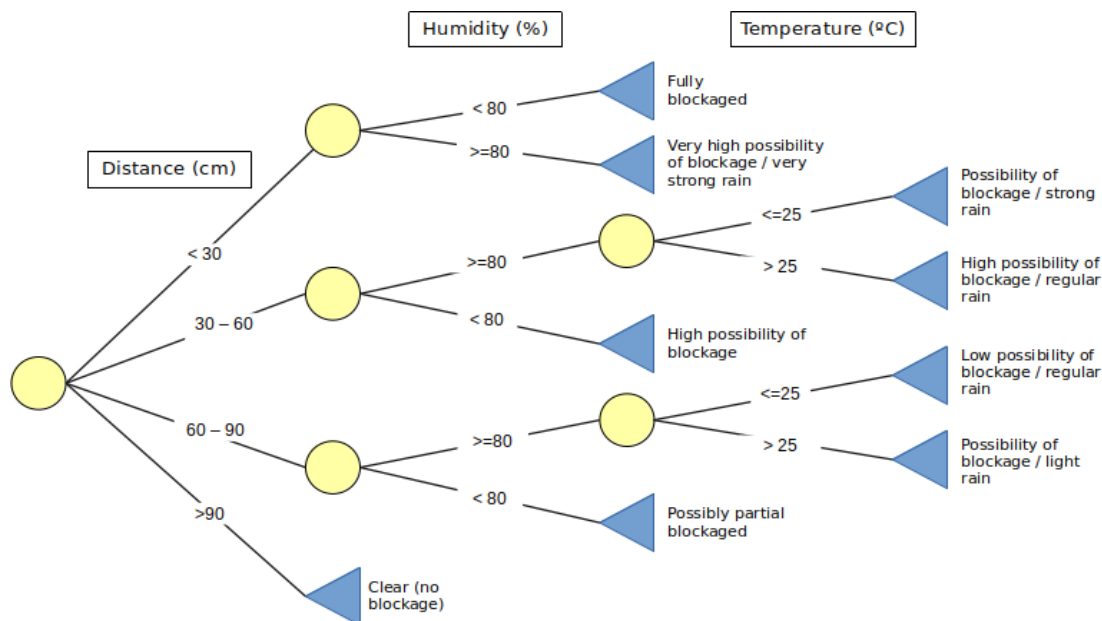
Humidity (%)

Temperature (ºC)

Distance (cm)

< 30

30 – 60

60 – 90

>90

< 80

>=80

>=80

< 80

>=80

< 80

<=25

> 25

<=25

> 25

Fully blockaged

Very high possibility of blockage / very strong rain

Possibility of blockage / strong rain

High possibility of blockage / regular rain

High possibility of blockage

Low possibility of blockage / regular rain

Possibility of blockage / light rain

Possibly partial blockaged

Clear (no blockage)